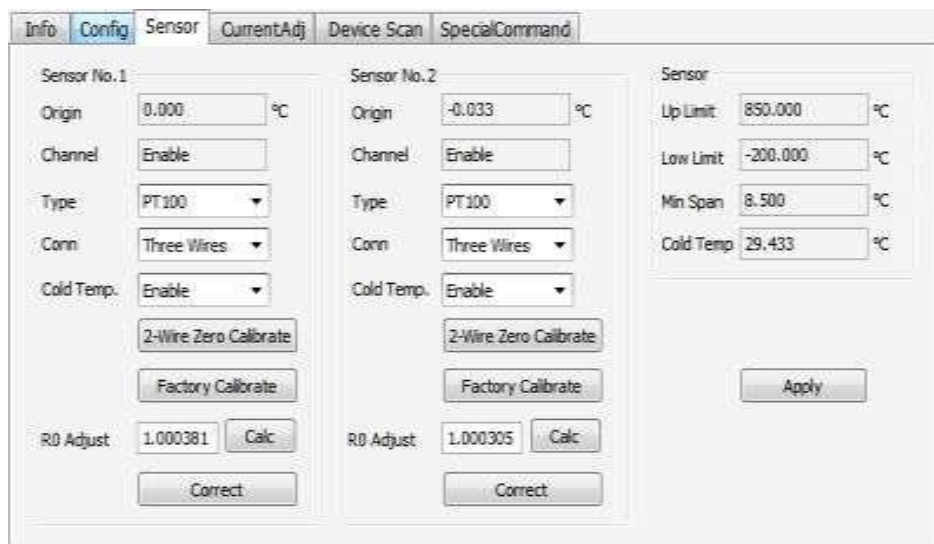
Info Config Sensor CurrentAdj Device Scan SpecialCommand

Sensor No.1
Origin 0.000 ℃
Channel Enable
Type PT100
Conn Three Wires
Cold Temp. Enable
2-Wire Zero Calibrate
Factory Calibrate
R0 Adjust 1.000381 Calc
Correct

Sensor No.2
Origin -0.033 ℃
Channel Enable
Type PT100
Conn Three Wires
Cold Temp. Enable
2-Wire Zero Calibrate
Factory Calibrate
R0 Adjust 1.000305 Calc
Correct

Sensor
Up Limit 850.000 ℃
Low Limit -200.000 ℃
Min Span 8.500 ℃
Cold Temp 29.433 ℃
Apply